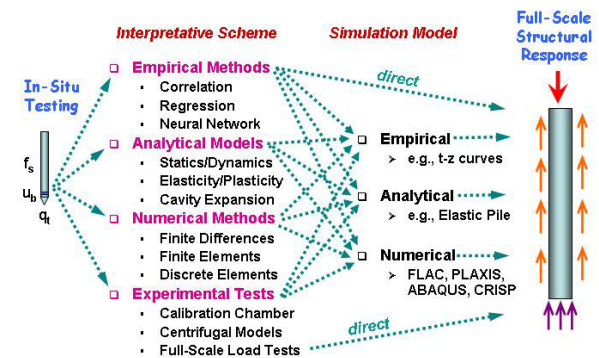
Interpretative Scheme

Simulation Model

Full-Scale Structural Response

In-Situ Testing

$f_s$

$u_b$

$q_t$

Empirical Methods
▪ Correlation
▪ Regression
▪ Neural Network

direct

Analytical Models
▪ Statics/Dynamics
▪ Elasticity/Plasticity
▪ Cavity Expansion

Numerical Methods
▪ Finite Differences
▪ Finite Elements
▪ Discrete Elements

Experimental Tests
▪ Calibration Chamber
▪ Centrifugal Models
▪ Full-Scale Load Tests

Empirical
➢ e.g., t-z curves

Analytical
➢ e.g., Elastic Pile

Numerical
➢ FLAC, PLAXIS, ABAQUS, CRISP

direct